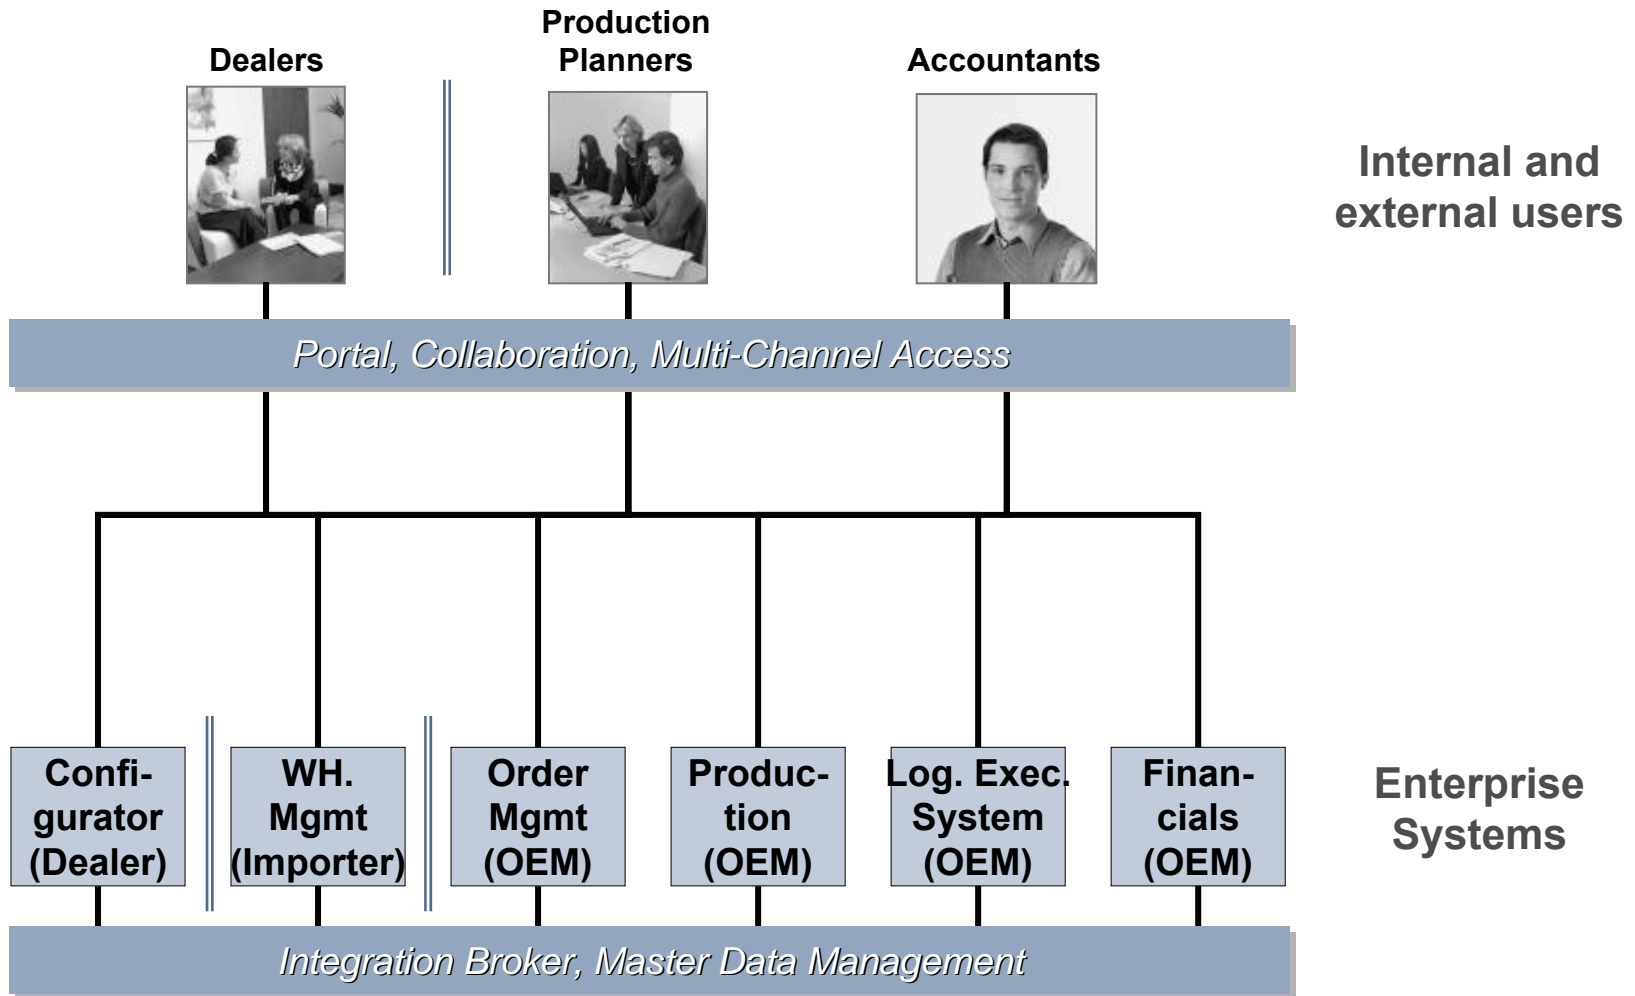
Dealers

Production Planners

Accountants

Internal and external users

Portal, Collaboration, Multi-Channel Access

Configurator (Dealer)

WH. Mgmt (Importer)

Order Mgmt (OEM)

Production (OEM)

Log. Exec. System (OEM)

Financials (OEM)

Enterprise Systems

Integration Broker, Master Data Management